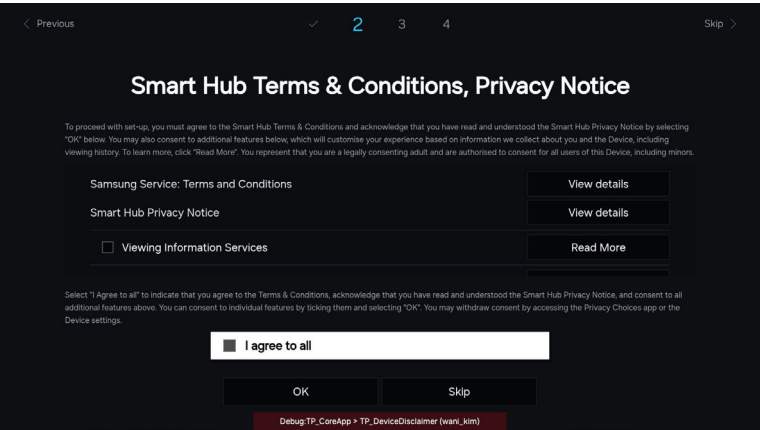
< Previous ✓ 2 3 4 Skip >

Smart Hub Terms & Conditions, Privacy Notice

To proceed with set-up, you must agree to the Smart Hub Terms & Conditions and acknowledge that you have read and understood the Smart Hub Privacy Notice by selecting "OK" below. You may also consent to additional features below, which will customise your experience based on information we collect about you and the Device, including viewing history. To learn more, click "Read More". You represent that you are a legally consenting adult and are authorised to consent for all users of this Device, including minors.

Samsung Service: Terms and Conditions View details

Smart Hub Privacy Notice View details

Viewing Information Services Read More

Select "I Agree to all" to indicate that you agree to the Terms & Conditions, acknowledge that you have read and understood the Smart Hub Privacy Notice, and consent to all additional features above. You can consent to individual features by ticking them and selecting "OK". You may withdraw consent by accessing the Privacy Choices app or the Device settings.

I agree to all

OK Skip

Debug:TP_CoreApp > TP_DeviceDisclaimer (wani_kim)